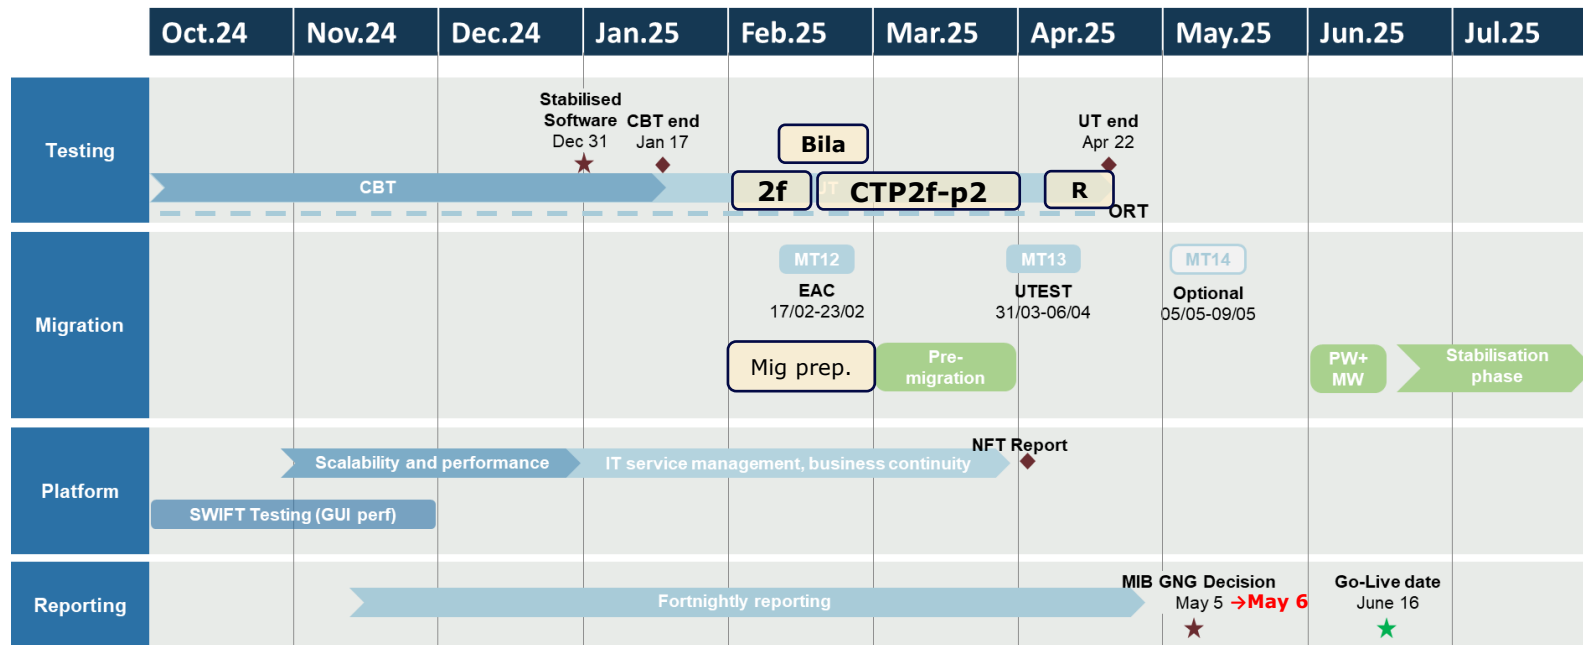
| Oct.24 | Nov.24 | Dec.24 | Jan.25 | Feb.25 | Mar.25 | Apr.25 | May.25 | Jun.25 | Jul.25 |
|---|---|---|---|---|---|---|---|---|---|

Testing

Stabilised Software Dec 31

CBT end Jan 17

Bila

UT end Apr 22

CBT

2f

CTP2f-p2

R

ORT

Migration

MT12 EAC 17/02-23/02

MT13 UTEST 31/03-06/04

MT14 Optional 05/05-09/05

Mig prep.

Pre-migration

PW+ MW

Stabilisation phase

Platform

Scalability and performance

IT service management, business continuity

NFT Report

SWIFT Testing (GUI perf)

Reporting

Fortnightly reporting

MIB GNG Decision May 5 →May 6

Go-Live date June 16